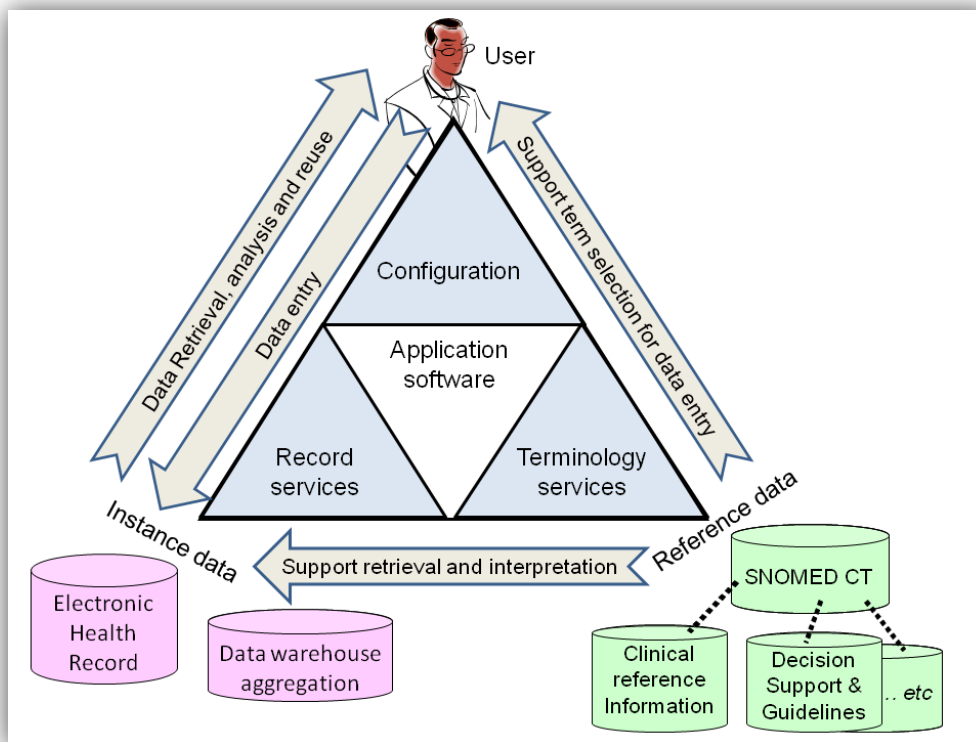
User

Data Retrieval, analysis and reuse

Data entry

Support term selection for data entry

Configuration

Application software

Record services

Terminology services

Instance data

Reference data

Support retrieval and interpretation

Electronic Health Record

Data warehouse aggregation

SNOMED CT

Clinical reference Information

Decision Support & Guidelines

... etc